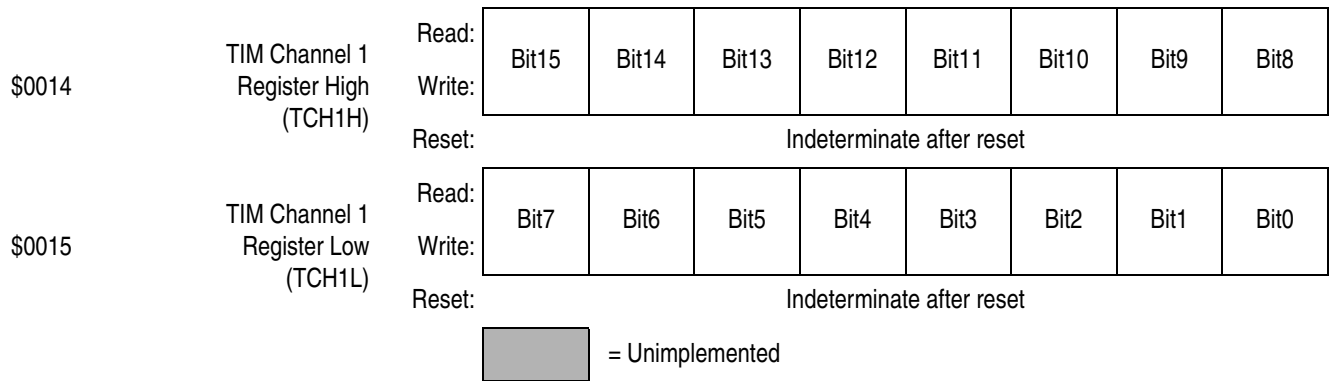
| | | | | | | | | | |
|---|---|---|---|---|---|---|---|---|---|
| \$0014 | TIM Channel 1 Register High (TCH1H) | Read: Write: | Bit15 | Bit14 | Bit13 | Bit12 | Bit11 | Bit10 | Bit9 | Bit8 |
| | | Reset: | Indeterminate after reset | | | | | | | |
| \$0015 | TIM Channel 1 Register Low (TCH1L) | Read: Write: | Bit7 | Bit6 | Bit5 | Bit4 | Bit3 | Bit2 | Bit1 | Bit0 |
| | | Reset: | Indeterminate after reset | | | | | | | |

= Unimplemented